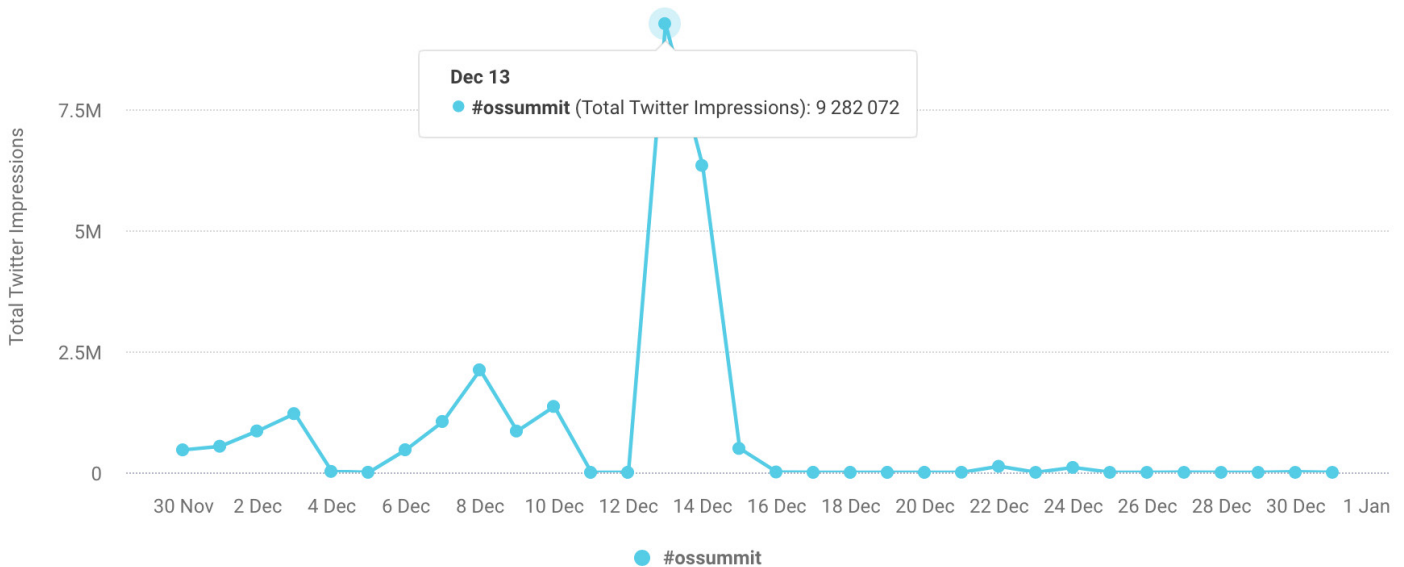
Dec 13
#ossummit (Total Twitter Impressions): 9 282 072

Total Twitter Impressions

7.5M
5M
2.5M
0

30 Nov
2 Dec
4 Dec
6 Dec
8 Dec
10 Dec
12 Dec
14 Dec
16 Dec
18 Dec
20 Dec
22 Dec
24 Dec
26 Dec
28 Dec
30 Dec
1 Jan

#ossummit